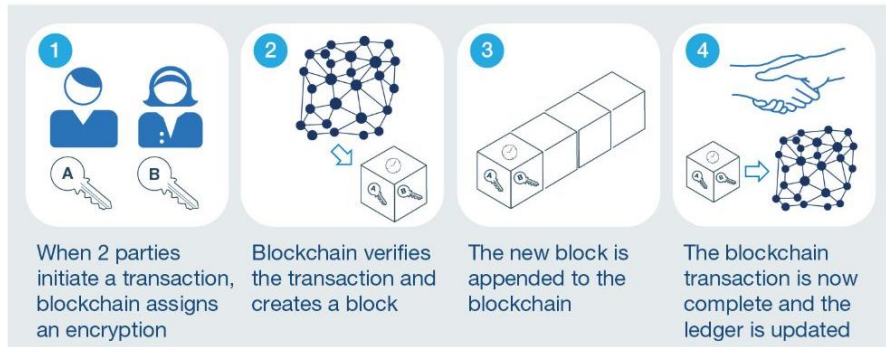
1

A

B

When 2 parties initiate a transaction, blockchain assigns an encryption

2

A

B

Blockchain verifies the transaction and creates a block

3

A

B

The new block is appended to the blockchain

4

A

B

The blockchain transaction is now complete and the ledger is updated